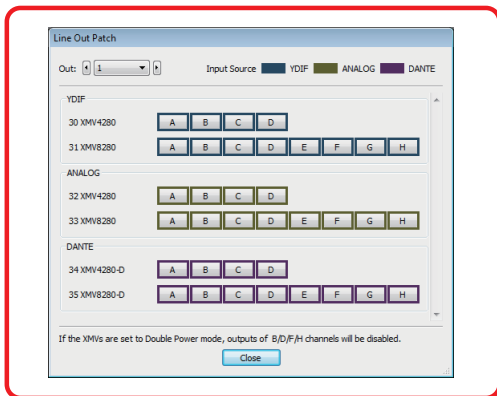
Line Out Patch

Out: 1

Input Source YDIF ANALOG DANTE

YDIF

30 XMV4280 A B C D

31 XMV8280 A B C D E F G H

ANALOG

32 XMV4280 A B C D

33 XMV8280 A B C D E F G H

DANTE

34 XMV4280-D A B C D

35 XMV8280-D A B C D E F G H

If the XMVs are set to Double Power mode, outputs of B/D/F/H channels will be disabled.

Close